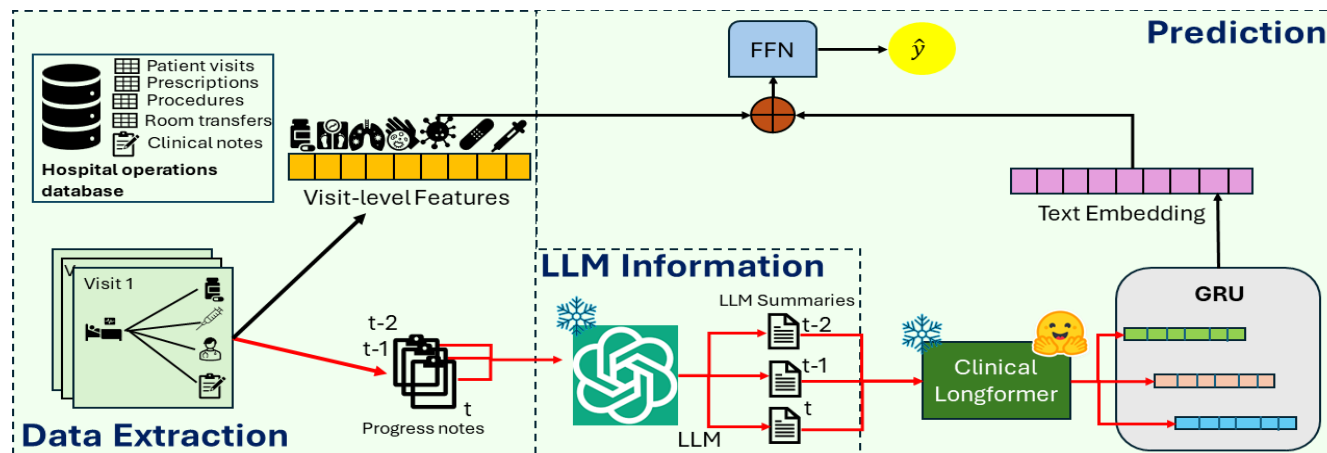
Prediction

FFN

$\hat{y}$

Patient visits
Prescriptions
Procedures
Room transfers
Clinical notes

Hospital operations database

Visit-level Features

Text Embedding

LLM Information

GRU

Visit 1

t-2
t-1
t

Progress notes

LLM Summaries

t-2
t-1
t

LLM

Clinical Longformer

Data Extraction